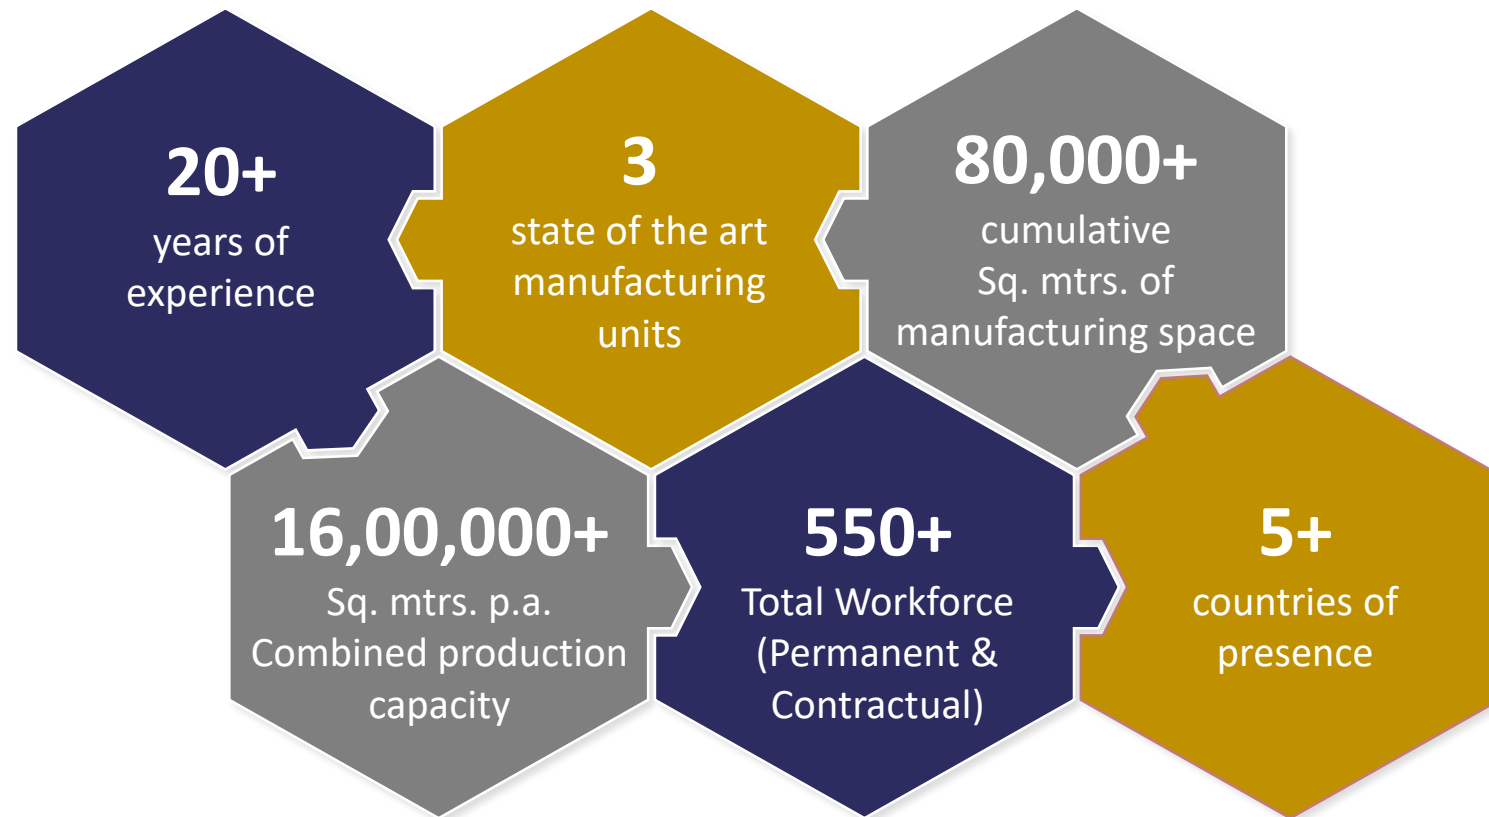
20+
years of experience

3
state of the art manufacturing units

80,000+
cumulative Sq. mtrs. of manufacturing space

16,00,000+
Sq. mtrs. p.a. Combined production capacity

550+
Total Workforce (Permanent & Contractual)

5+
countries of presence